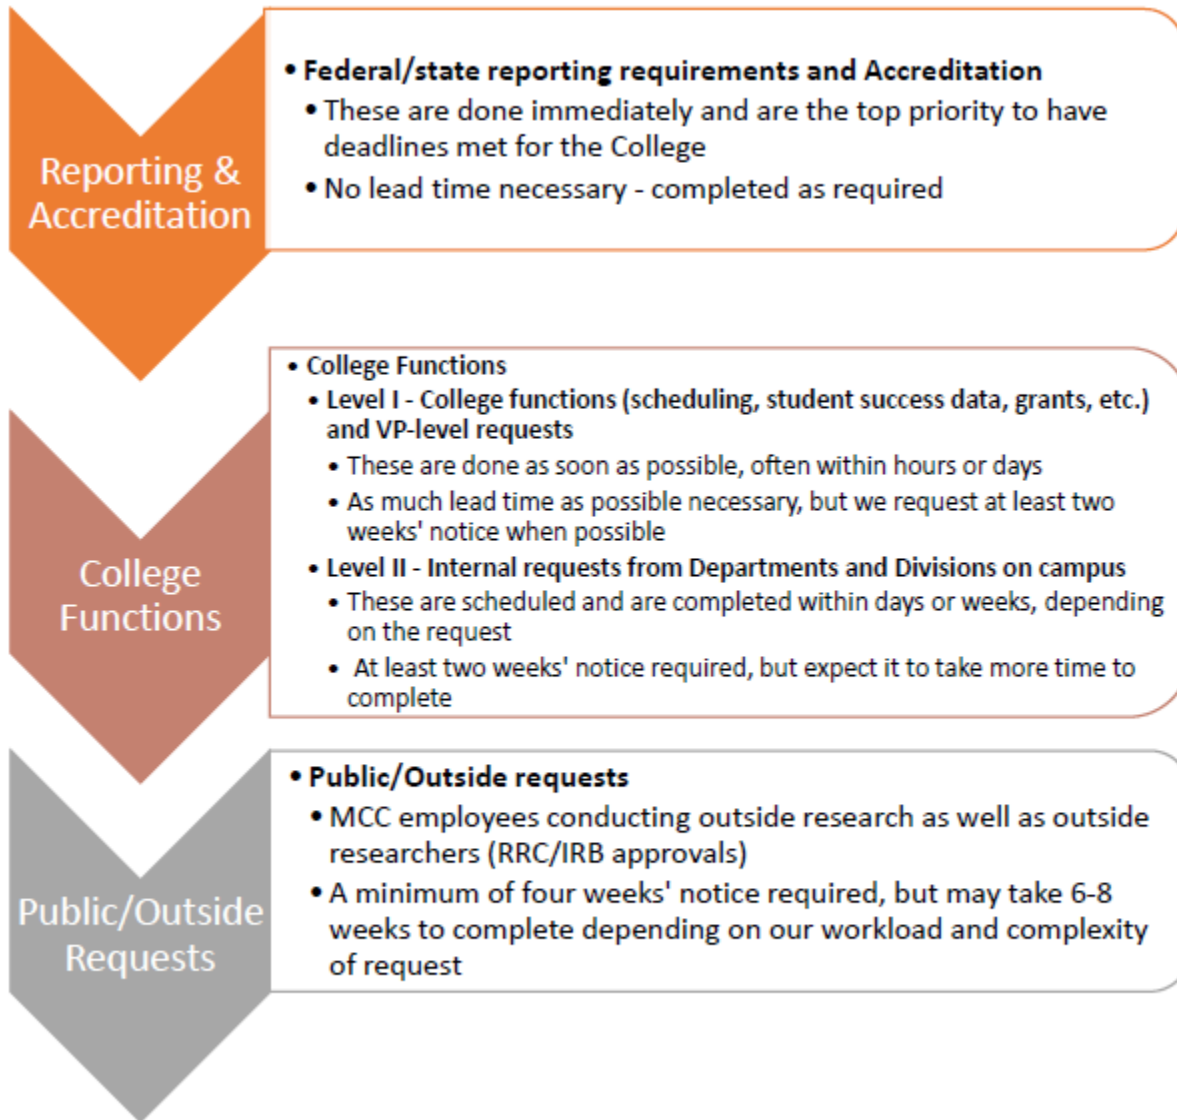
Reporting & Accreditation

• Federal/state reporting requirements and Accreditation
• These are done immediately and are the top priority to have deadlines met for the College
• No lead time necessary - completed as required

College Functions

• College Functions
• Level I - College functions (scheduling, student success data, grants, etc.) and VP-level requests
• These are done as soon as possible, often within hours or days
• As much lead time as possible necessary, but we request at least two weeks' notice when possible
• Level II - Internal requests from Departments and Divisions on campus
• These are scheduled and are completed within days or weeks, depending on the request
• At least two weeks' notice required, but expect it to take more time to complete

Public/Outside Requests

• Public/Outside requests
• MCC employees conducting outside research as well as outside researchers (RRC/IRB approvals)
• A minimum of four weeks' notice required, but may take 6-8 weeks to complete depending on our workload and complexity of request